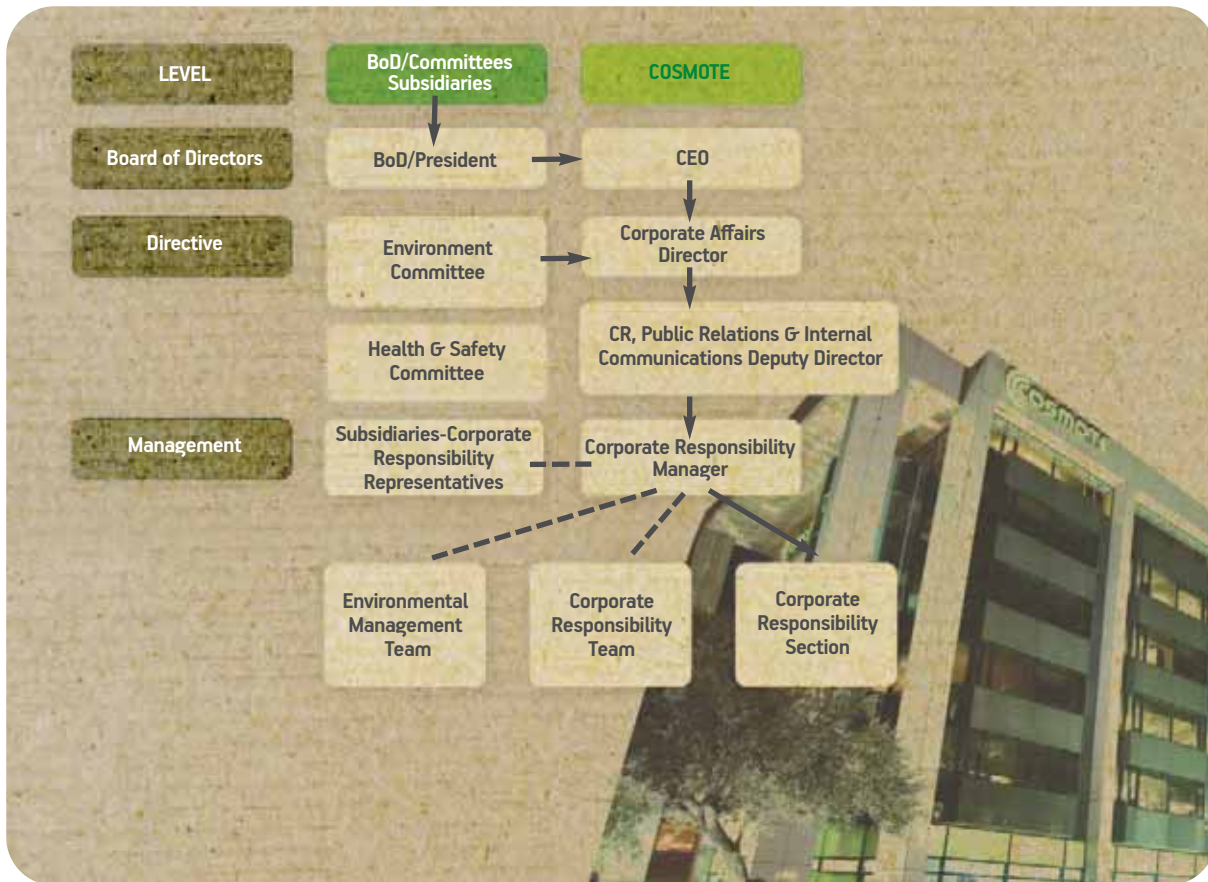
LEVEL

BoD/Committees Subsidiaries

COSMOTE

Board of Directors

BoD/President

CEO

Directive

Environment Committee

Corporate Affairs Director

Health & Safety Committee

CR, Public Relations & Internal Communications Deputy Director

Management

Subsidiaries-Corporate Responsibility Representatives

Corporate Responsibility Manager

Environmental Management Team

Corporate Responsibility Team

Corporate Responsibility Section

Cosmote